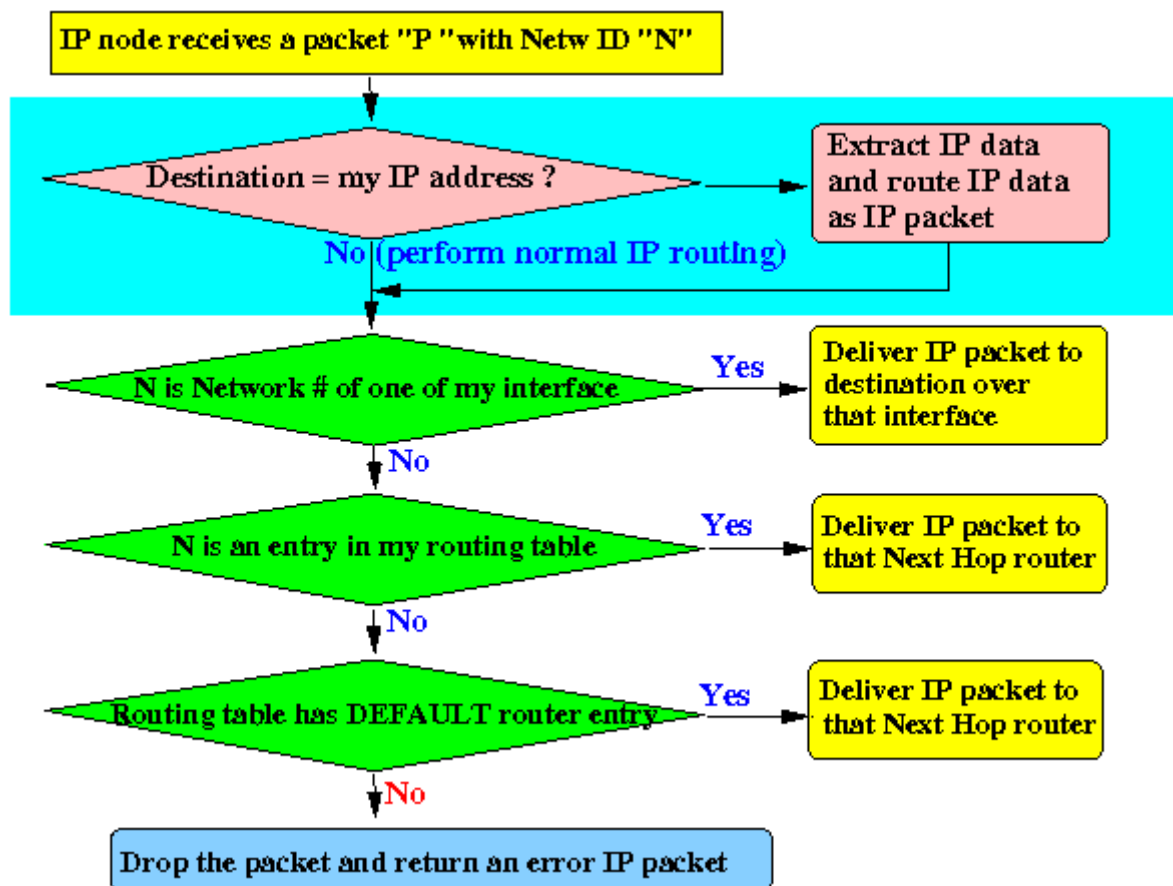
IP node receives a packet "P "with Netw ID "N"

Destination = my IP address ?

Extract IP data and route IP data as IP packet

No (perform normal IP routing)

N is Network # of one of my interface

Yes

Deliver IP packet to destination over that interface

No

N is an entry in my routing table

Yes

Deliver IP packet to that Next Hop router

No

Routing table has DEFAULT router entry

Yes

Deliver IP packet to that Next Hop router

No

Drop the packet and return an error IP packet